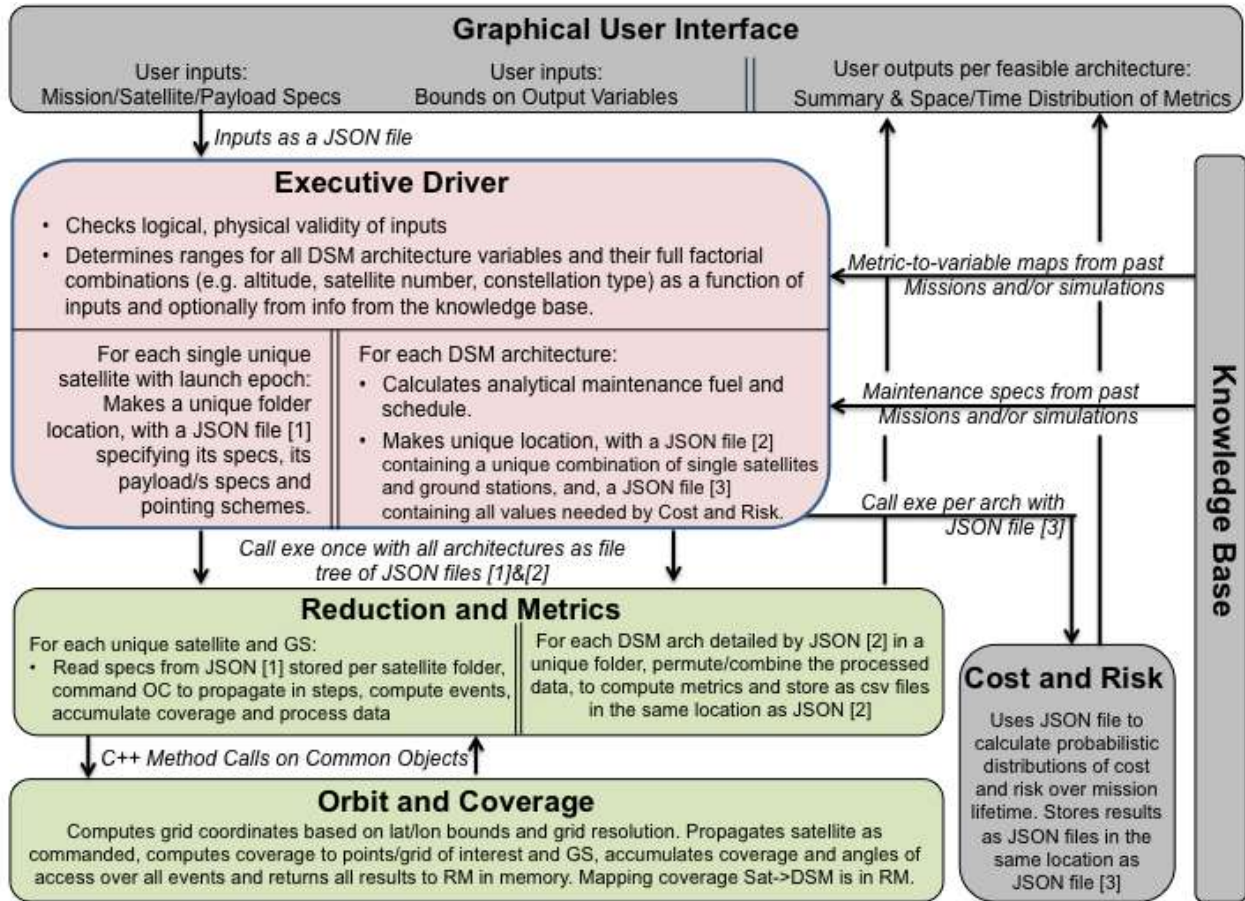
Graphical User Interface

User inputs:
Mission/Satellite/Payload Specs

User inputs:
Bounds on Output Variables

User outputs per feasible architecture:
Summary & Space/Time Distribution of Metrics

Inputs as a JSON file

Executive Driver

• Checks logical, physical validity of inputs
• Determines ranges for all DSM architecture variables and their full factorial combinations (e.g. altitude, satellite number, constellation type) as a function of inputs and optionally from info from the knowledge base.

For each single unique satellite with launch epoch: Makes a unique folder location, with a JSON file [1] specifying its specs, its payload/s specs and pointing schemes.

For each DSM architecture:
• Calculates analytical maintenance fuel and schedule.
• Makes unique location, with a JSON file [2] containing a unique combination of single satellites and ground stations, and, a JSON file [3] containing all values needed by Cost and Risk.

Metric-to-variable maps from past Missions and/or simulations

Maintenance specs from past Missions and/or simulations

Call exe per arch with JSON file [3]

Knowledge Base

Call exe once with all architectures as file tree of JSON files [1]&[2]

Reduction and Metrics

For each unique satellite and GS:
• Read specs from JSON [1] stored per satellite folder, command OC to propagate in steps, compute events, accumulate coverage and process data

For each DSM arch detailed by JSON [2] in a unique folder, permute/combine the processed data, to compute metrics and store as csv files in the same location as JSON [2]

Cost and Risk

Uses JSON file to calculate probabilistic distributions of cost and risk over mission lifetime. Stores results as JSON files in the same location as JSON file [3]

C++ Method Calls on Common Objects

Orbit and Coverage

Computes grid coordinates based on lat/lon bounds and grid resolution. Propagates satellite as commanded, computes coverage to points/grid of interest and GS, accumulates coverage and angles of access over all events and returns all results to RM in memory. Mapping coverage Sat->DSM is in RM.